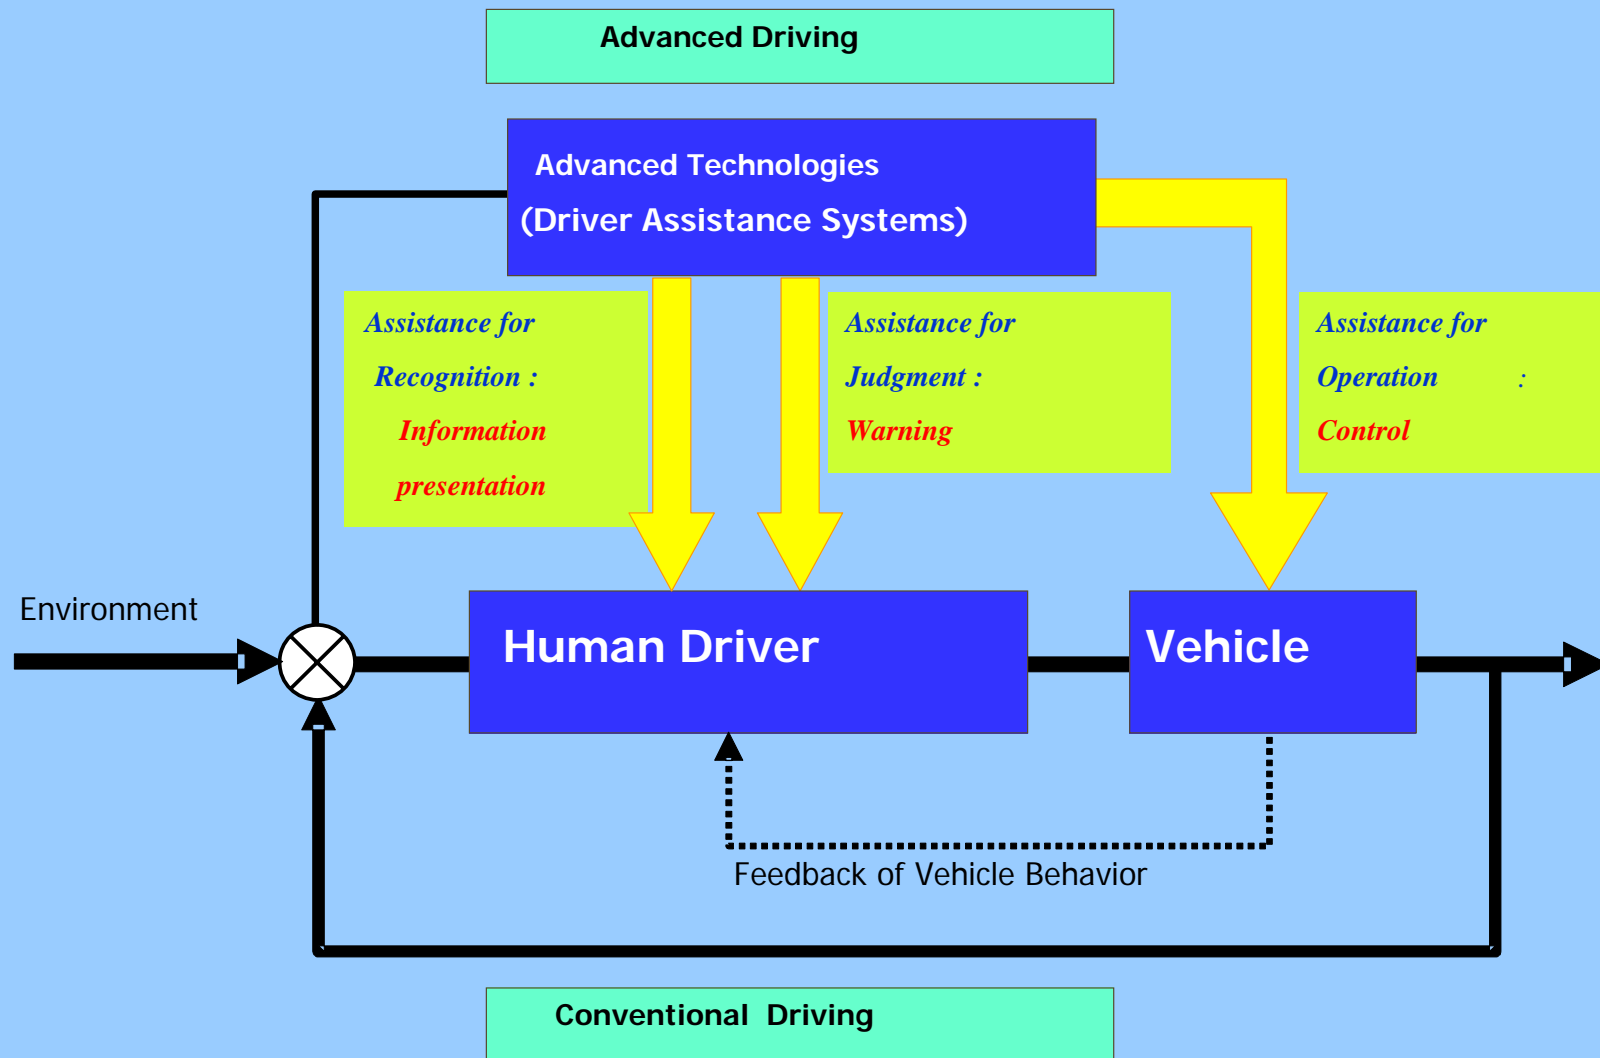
Advanced Driving

Advanced Technologies
(Driver Assistance Systems)

Assistance for
Recognition :
Information
presentation

Assistance for
Judgment :
Warning

Assistance for
Operation :
Control

Environment

Human Driver

Vehicle

Feedback of Vehicle Behavior

Conventional Driving